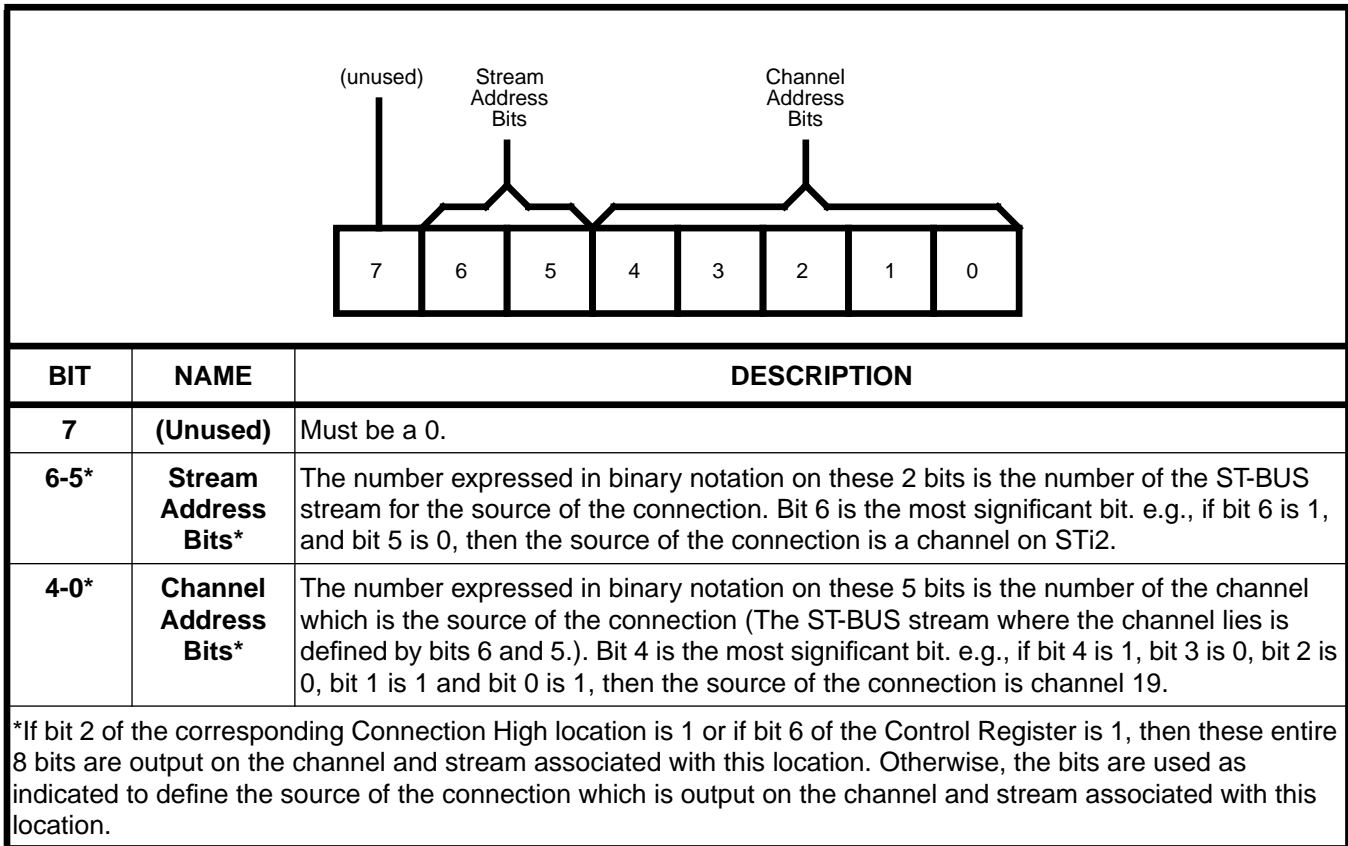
(unused)

Stream Address Bits

Channel Address Bits

7 6 5 4 3 2 1 0

| BIT | NAME | DESCRIPTION |
|---|---|---|
| 7 | (Unused) | Must be a 0. |
| 6-5* | Stream Address Bits* | The number expressed in binary notation on these 2 bits is the number of the ST-BUS stream for the source of the connection. Bit 6 is the most significant bit. e.g., if bit 6 is 1, and bit 5 is 0, then the source of the connection is a channel on STi2. |
| 4-0* | Channel Address Bits* | The number expressed in binary notation on these 5 bits is the number of the channel which is the source of the connection (The ST-BUS stream where the channel lies is defined by bits 6 and 5.). Bit 4 is the most significant bit. e.g., if bit 4 is 1, bit 3 is 0, bit 2 is 0, bit 1 is 1 and bit 0 is 1, then the source of the connection is channel 19. |

*If bit 2 of the corresponding Connection High location is 1 or if bit 6 of the Control Register is 1, then these entire 8 bits are output on the channel and stream associated with this location. Otherwise, the bits are used as indicated to define the source of the connection which is output on the channel and stream associated with this location.